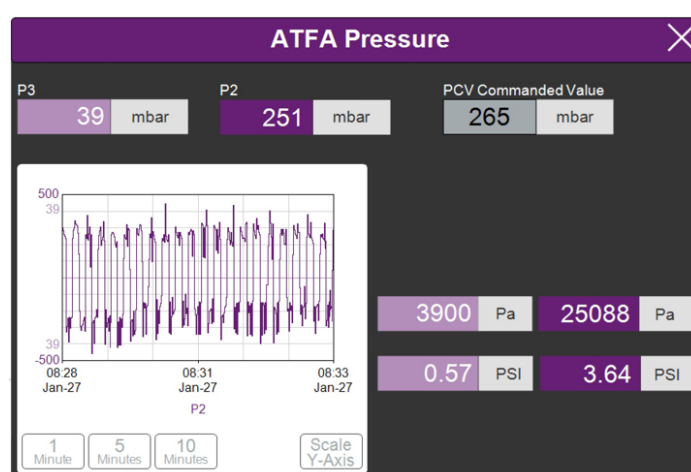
ATFA Pressure

P3
39 mbar

P2
251 mbar

PCV Commanded Value
265 mbar

500
39
39
-500
08:28 Jan-27
08:31 Jan-27
08:33 Jan-27
P2

1 Minute
5 Minutes
10 Minutes
Scale Y-Axis

3900 Pa
25088 Pa
0.57 PSI
3.64 PSI